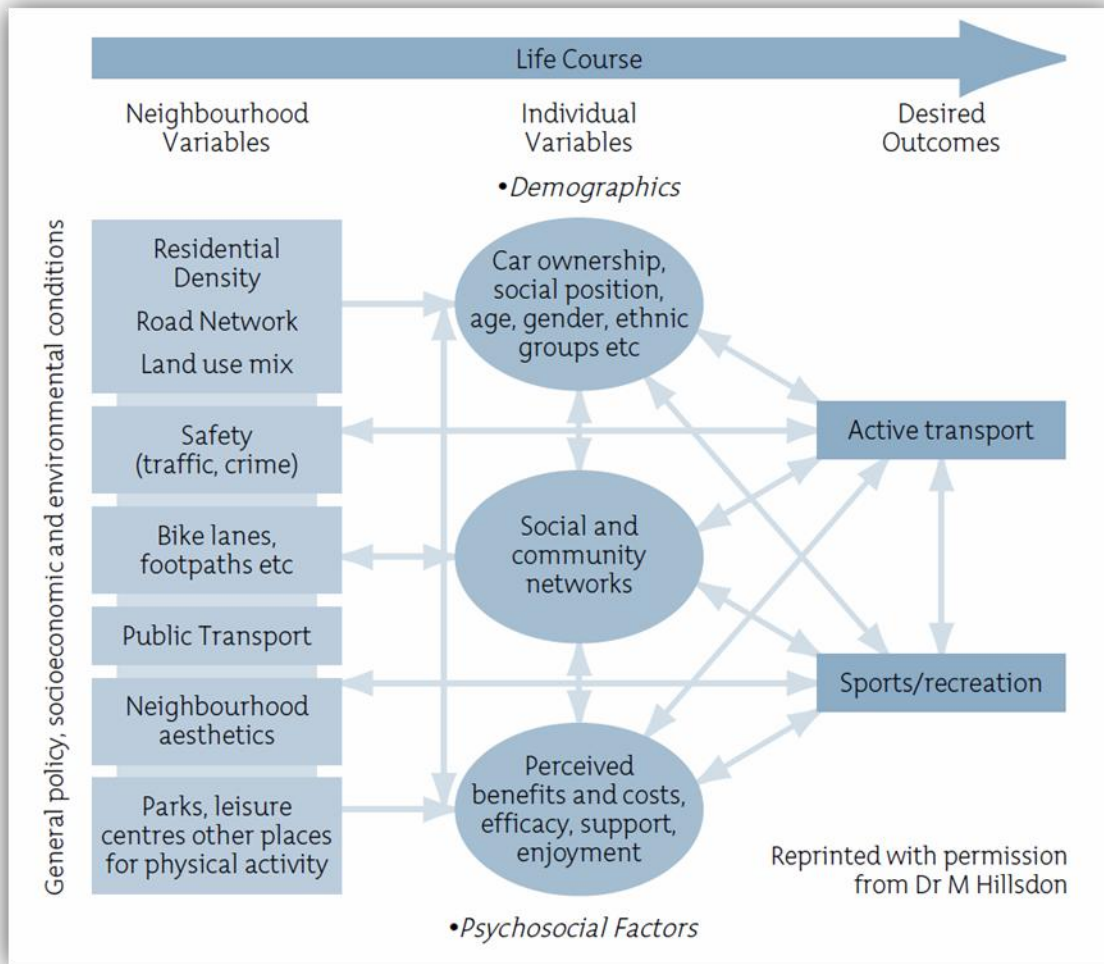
Life Course

Neighbourhood Variables

Individual Variables

Desired Outcomes

•Demographics

General policy, socioeconomic and environmental conditions

Residential Density
Road Network
Land use mix

Safety (traffic, crime)

Bike lanes, footpaths etc

Public Transport

Neighbourhood aesthetics

Parks, leisure centres other places for physical activity

Car ownership, social position, age, gender, ethnic groups etc

Social and community networks

Perceived benefits and costs, efficacy, support, enjoyment

Active transport

Sports/recreation

Reprinted with permission from Dr M Hillsdon

•Psychosocial Factors